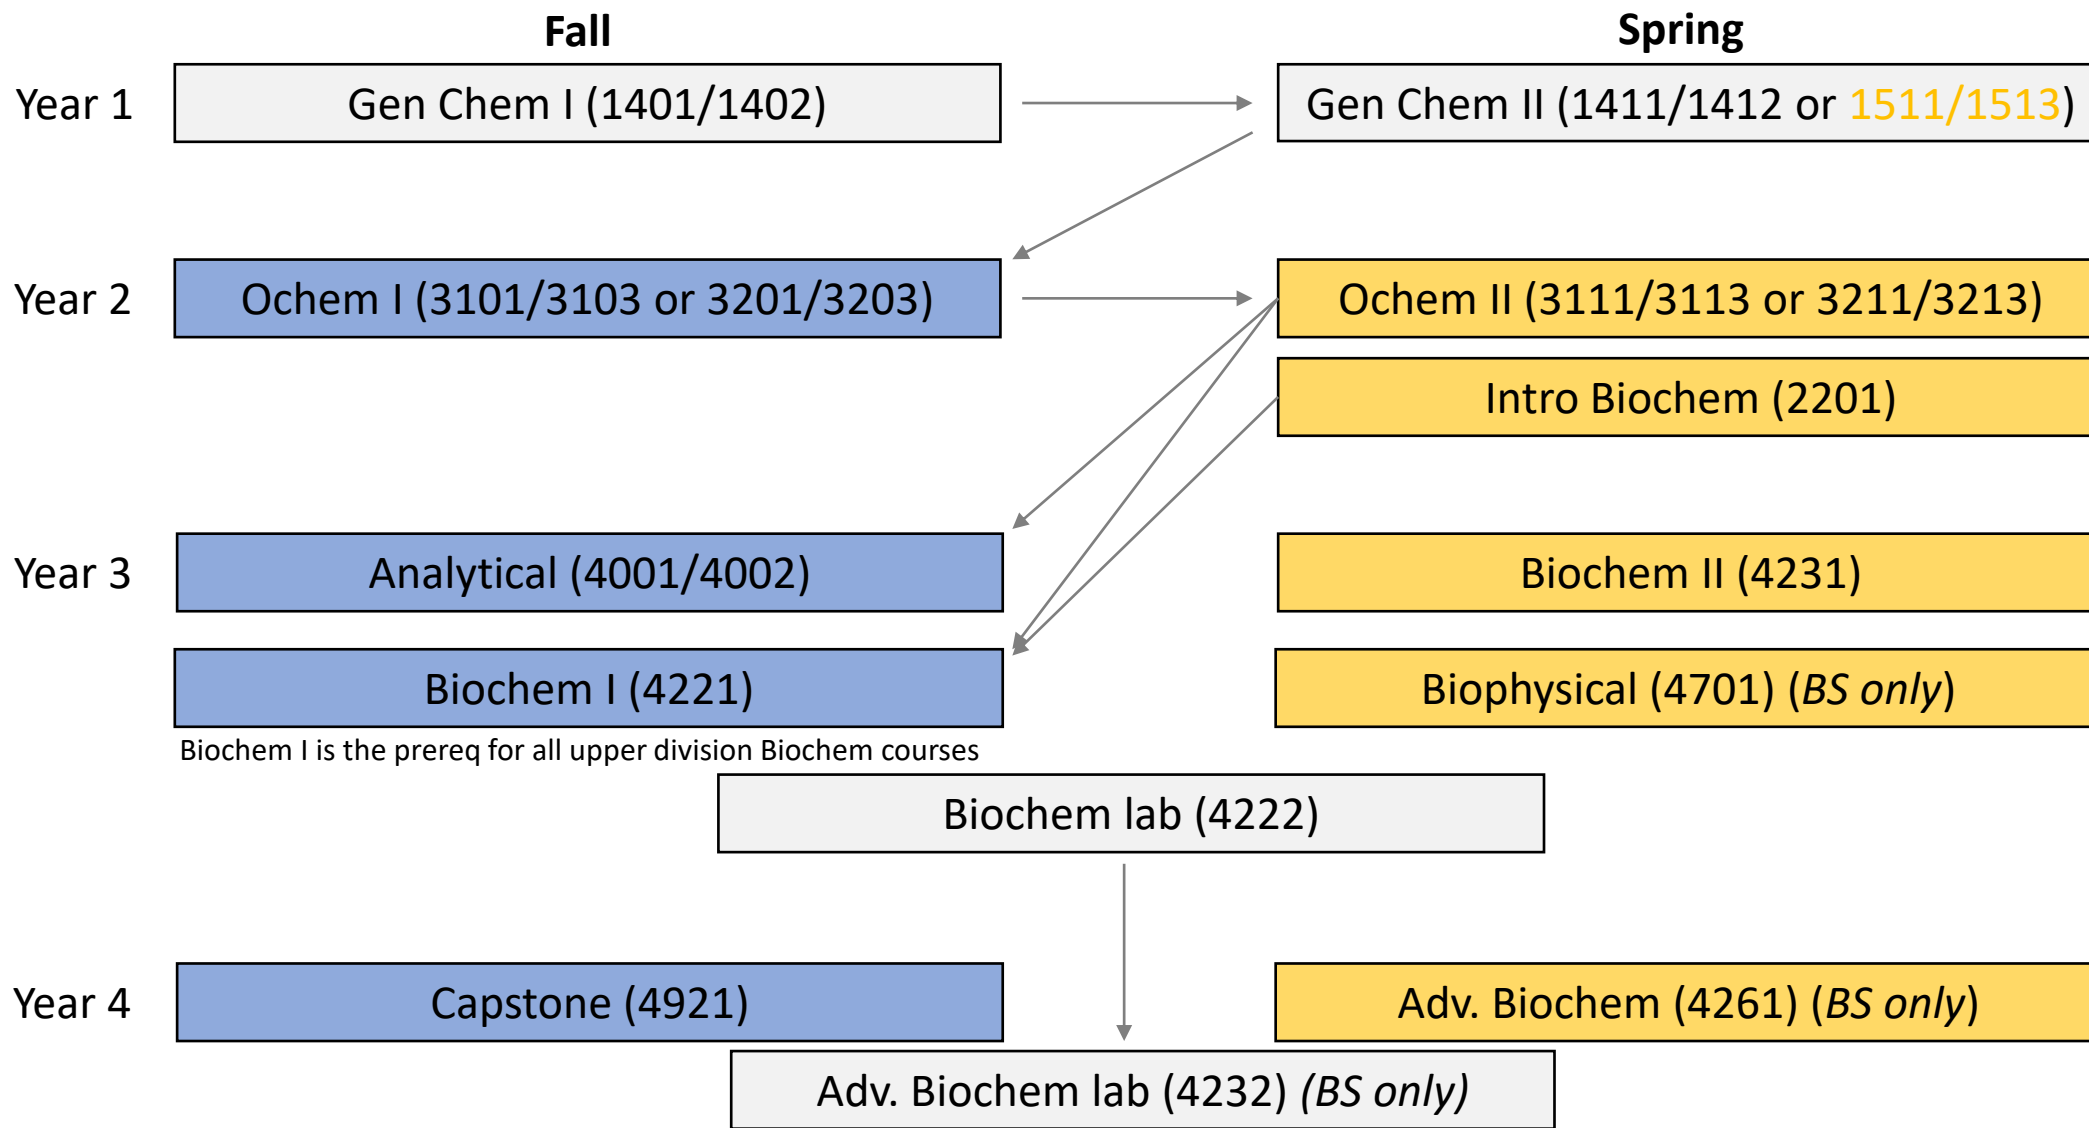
Fall

Spring

Year 1

Gen Chem I (1401/1402)

Gen Chem II (1411/1412 or 1511/1513)

Year 2

Ochem I (3101/3103 or 3201/3203)

Ochem II (3111/3113 or 3211/3213)

Intro Biochem (2201)

Year 3

Analytical (4001/4002)

Biochem II (4231)

Biochem I (4221)

Biophysical (4701) (*BS only*)

Biochem I is the prereq for all upper division Biochem courses

Biochem lab (4222)

Year 4

Capstone (4921)

Adv. Biochem (4261) (*BS only*)

Adv. Biochem lab (4232) *(BS only)*